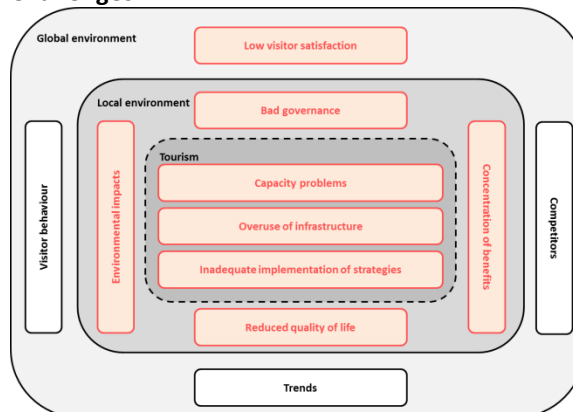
Global environment

Low visitor satisfaction

Local environment

Bad governance

Visitor behaviour

Environmental impacts

Tourism

Capacity problems

Overuse of infrastructure

Inadequate implementation of strategies

Concentration of benefits

Competitors

Reduced quality of life

Trends